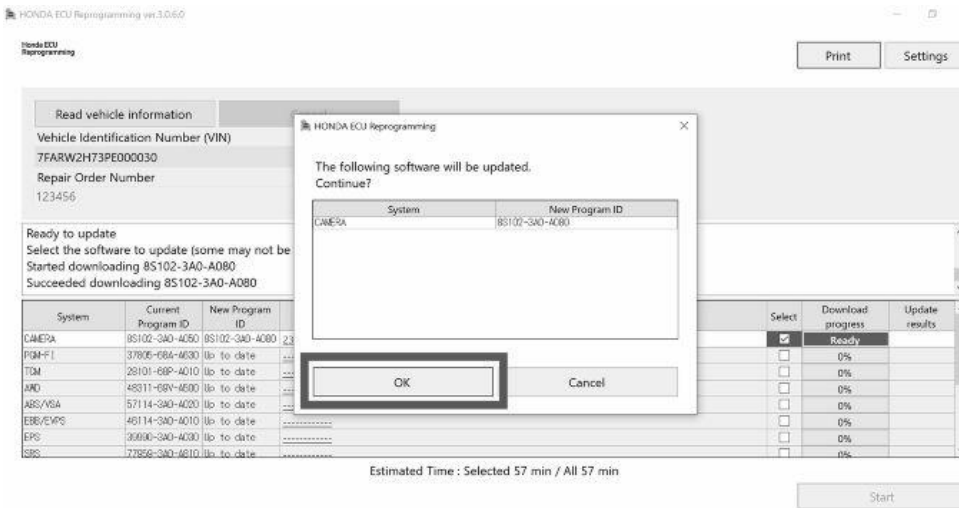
HONDA ECU Reprogramming ver.3.0.6.0

Honda ECU Reprogramming

Print
Settings

Read vehicle information
Cancel

Vehicle Identification Number (VIN)
7FARW2H73PE000030
Repair Order Number
123456

Ready to update
Select the software to update (some may not be
Started downloading 8S102-3A0-A080
Succeeded downloading 8S102-3A0-A080

HONDA ECU Reprogramming

The following software will be updated.
Continue?

| System | New Program ID |
|---|---|
| CAMERA | 8S102-3A0-A080 |

OK
Cancel

| System | Current Program ID | New Program ID | | Select | Download progress | Update results |
|---|---|---|---|---|---|---|
| CAMERA | 8S102-3A0-A050 | 8S102-3A0-A080 | 23 | ☑ | Ready | |
| PGM-FI | 37805-68A-A030 | Up to date | ------------ | ☐ | 0% | |
| TCM | 28101-68P-A010 | Up to date | ------------ | ☐ | 0% | |
| AWD | 48311-68V-A500 | Up to date | ------------ | ☐ | 0% | |
| ABS/VSA | 57114-3A0-A020 | Up to date | ------------ | ☐ | 0% | |
| EBB/EVPS | 46114-3A0-A010 | Up to date | ------------ | ☐ | 0% | |
| EPS | 39990-3A0-A030 | Up to date | ------------ | ☐ | 0% | |
| SRS | 77959-3A0-A810 | Up to date | ------------ | ☐ | 0% | |

Estimated Time : Selected 57 min / All 57 min

Start